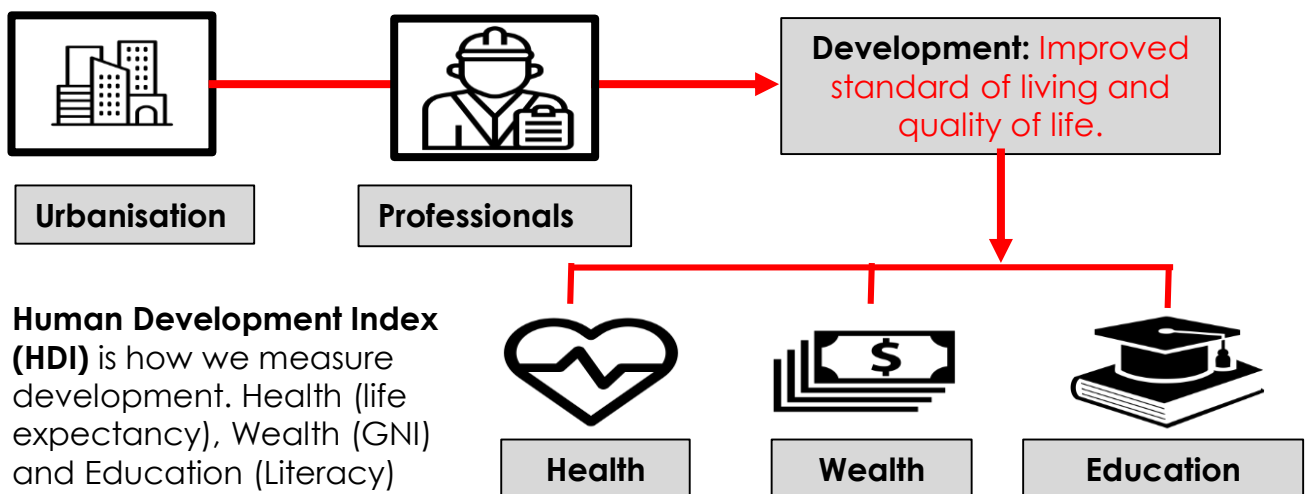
Development: Improved standard of living and quality of life.

Urbanisation

Professionals

Human Development Index (HDI) is how we measure development. Health (life expectancy), Wealth (GNI) and Education (Literacy)

$

Health

Wealth

Education